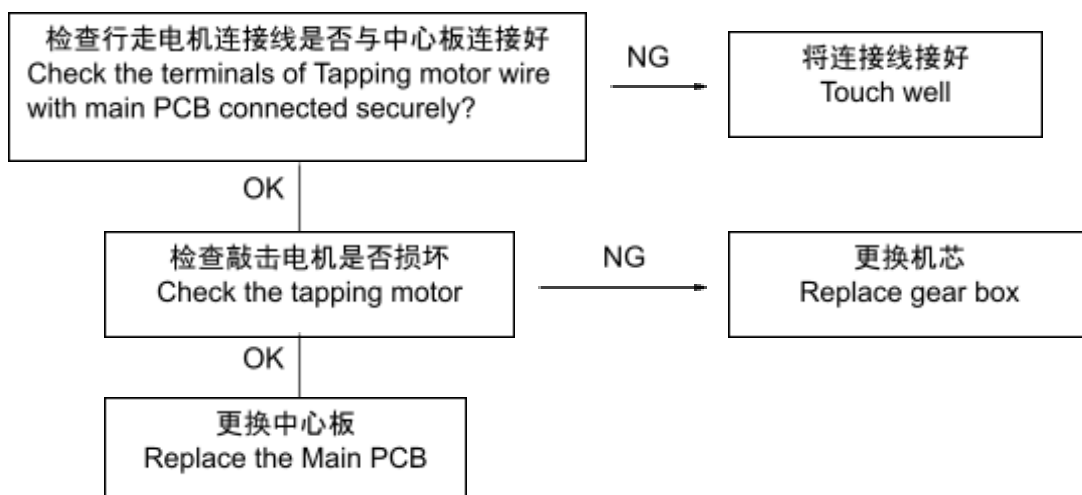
检查行走电机连接线是否与中心板连接好
Check the terminals of Tapping motor wire with main PCB connected securely?

NG

将连接线接好
Touch well

OK

检查敲击电机是否损坏
Check the tapping motor

NG

更换机芯
Replace gear box

OK

更换中心板
Replace the Main PCB